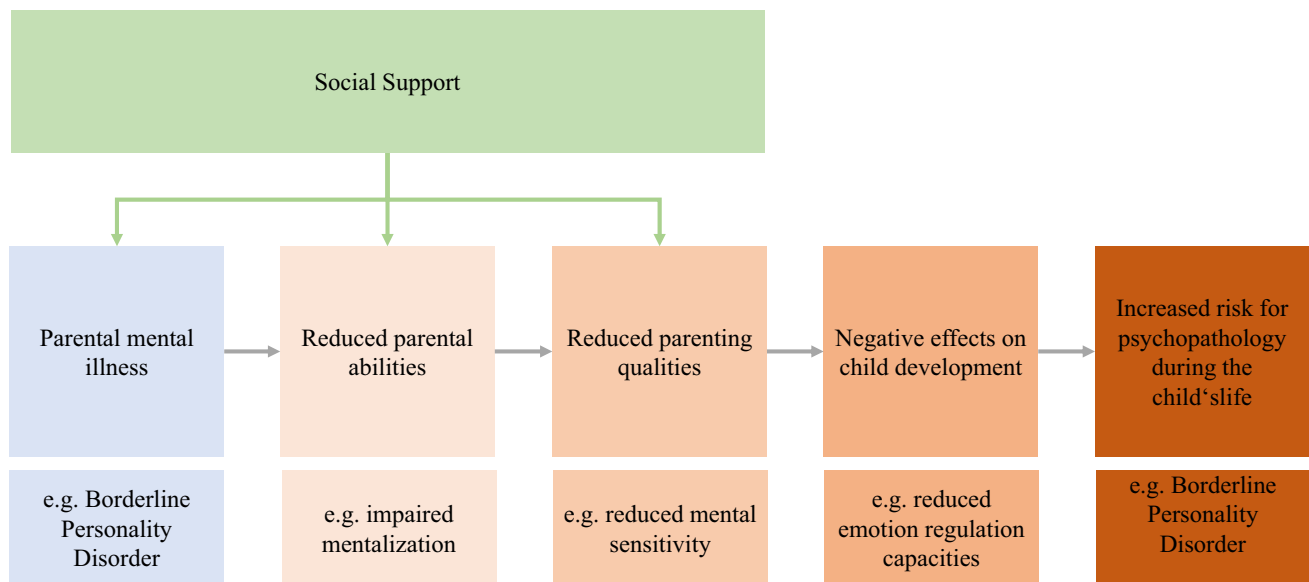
Social Support

Parental mental illness

Reduced parental abilities

Reduced parenting qualities

Negative effects on child development

Increased risk for psychopathology during the child‘slife

e.g. Borderline Personality Disorder

e.g. impaired mentalization

e.g. reduced mental sensitivity

e.g. reduced emotion regulation capacities

e.g. Borderline Personality Disorder